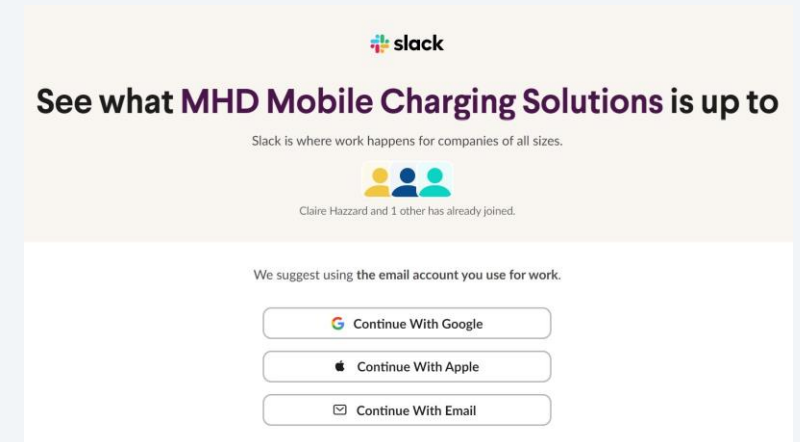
slack

See what MHD Mobile Charging Solutions is up to

Slack is where work happens for companies of all sizes.

Claire Hazzard and 1 other has already joined.

We suggest using the email account you use for work.

Continue With Google

Continue With Apple

Continue With Email